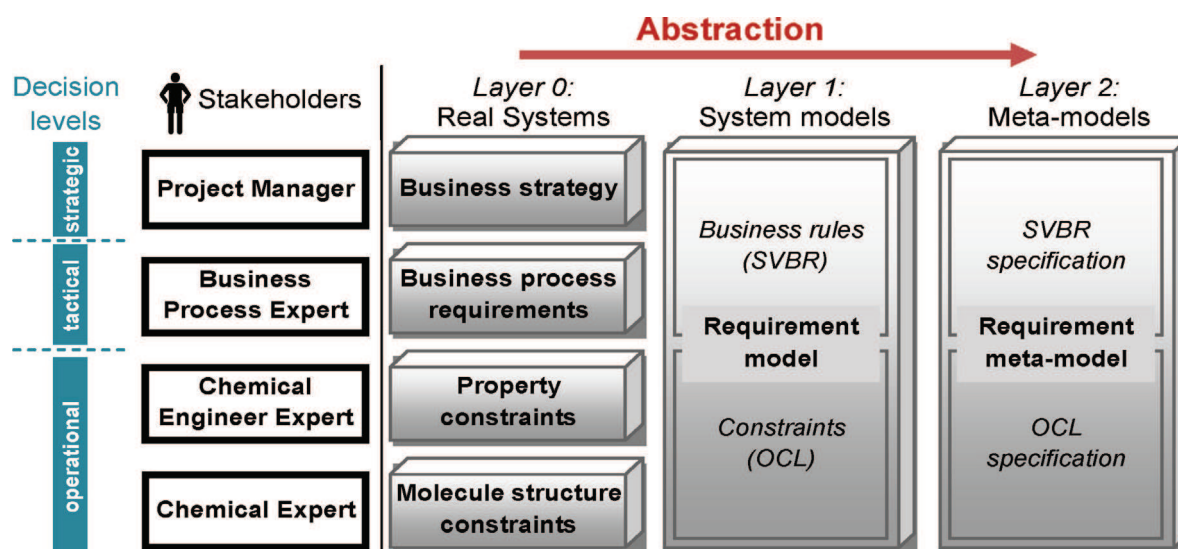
Abstraction

Decision levels

Stakeholders

Layer 0: Real Systems

Layer 1: System models

Layer 2: Meta-models

strategic

tactical

operational

Project Manager

Business Process Expert

Chemical Engineer Expert

Chemical Expert

Business strategy

Business process requirements

Property constraints

Molecule structure constraints

Business rules (SVBR)

Requirement model

Constraints (OCL)

SVBR specification

Requirement meta-model

OCL specification